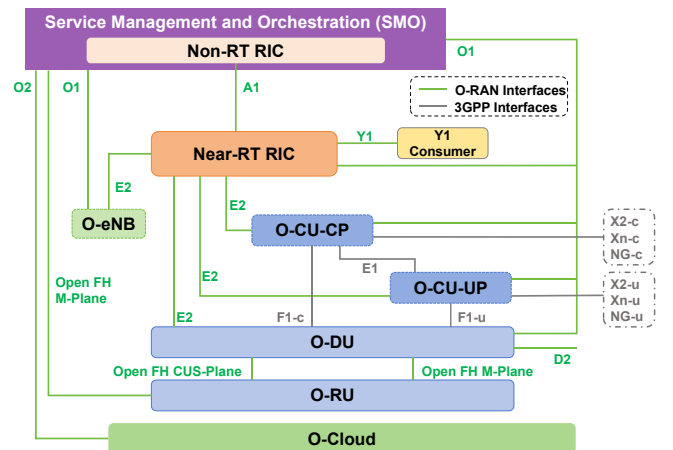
Service Management and Orchestration (SMO)
Non-RT RIC
O1
O2
O1
A1
O-RAN Interfaces
3GPP Interfaces
Y1
Y1
Consumer
Near-RT RIC
E2
O-eNB
E2
O-CU-CP
X2-c
Xn-c
NG-c
E1
Open FH
M-Plane
E2
O-CU-UP
X2-u
Xn-u
NG-u
E2
F1-c
F1-u
O-DU
D2
Open FH CUS-Plane
Open FH M-Plane
O-RU
O-Cloud